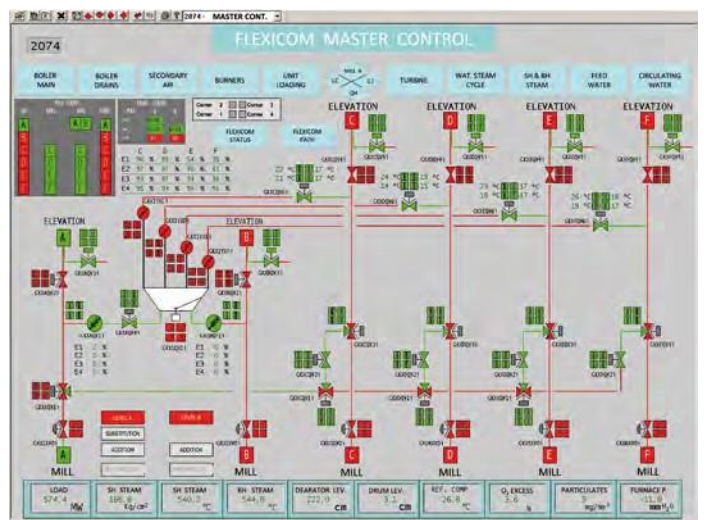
2074 - MASTER CONT.

2074

FLEXICOM MASTER CONTROL

BOILER MAIN

BOILER DRAINS

SECONDARY AIR

BURNERS

UNIT LOADING

TURBINE

WAT. STEAM CYCLE

SH & RH STEAM

FEED WATER

CIRCULATING WATER

FLEXICOM STATUS

FLEXICOM PATH

ELEVATION

ELEVATION

ELEVATION

ELEVATION

ELEVATION

ELEVATION

A

B

C

D

E

F

E1
E2
E3
E4

MILL

MILL

MILL

MILL

MILL

MILL

SUBSTITUTION

ADDITION

ADDITION

| LOAD 574.4 MW | SH STEAM 186.8 Kg/cm² | SH STEAM 540.3 °C | RH STEAM 544.8 °C | DEARATOR LEV. 222.0 CM | DRUM LEV. 3.1 CM | REF. COMP 26.8 % | $O_2$ EXCESS 3.6 % | PARTICULATES 3 mg/m³ | FURNACE P. -11.8 mm $H_2O$ |